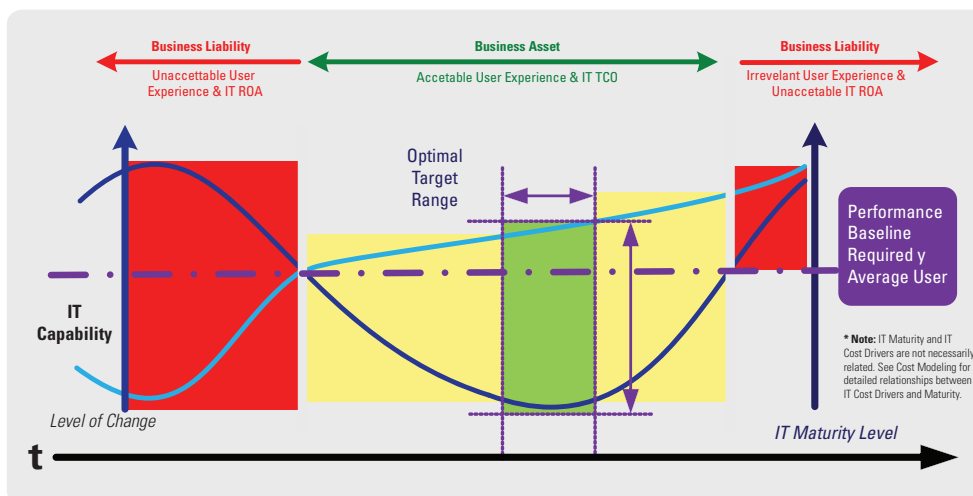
Business Liability
Unaccettable User Experience & IT ROA

Business Asset
Accetable User Experience & IT TCO

Business Liability
Irrevelant User Experience & Unaccetable IT ROA

Optimal Target Range

Performance Baseline Required y Average User

IT Capability

* Note: IT Maturity and IT Cost Drivers are not necessarily related. See Cost Modeling for detailed relationships between IT Cost Drivers and Maturity.

Level of Change

IT Maturity Level

t